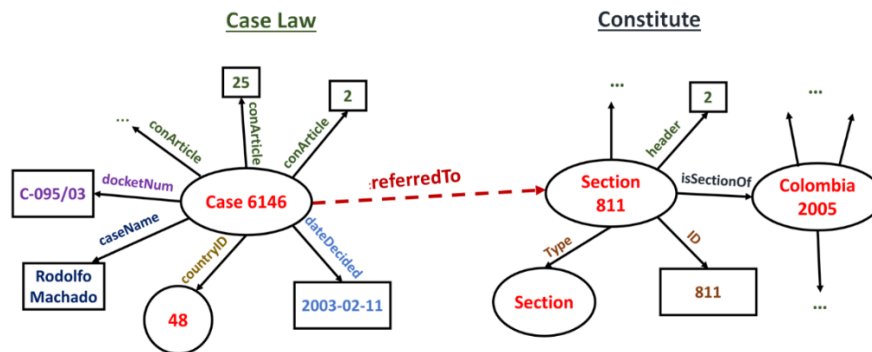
Case Law

Constitute

...
conArticle
25
conArticle
2
conArticle
C-095/03
docketNum
Case 6146
caseName
Rodolfo Machado
countryID
48
dateDecided
2003-02-11
:referredTo
...
2
header
Section 811
isSectionOf
Colombia 2005
...
Type
Section
ID
811
...